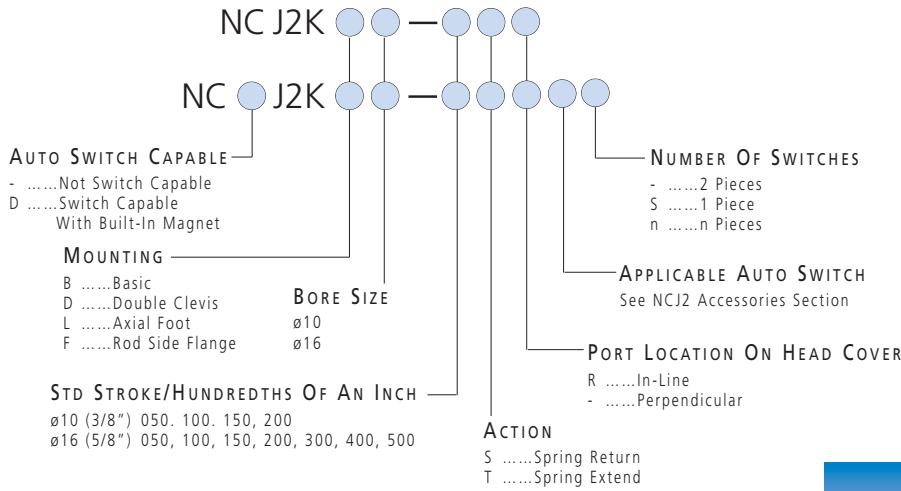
NC J2K ○○—○○○

NC ○ J2K ○○—○○○○○

AUTO SWITCH CAPABLE
- ……Not Switch Capable
D ……Switch Capable With Built-In Magnet

MOUNTING
B ……Basic
D ……Double Clevis
L ……Axial Foot
F ……Rod Side Flange

BORE SIZE
ø10
ø16

STD STROKE/HUNDREDTHS OF AN INCH
ø10 (3/8") 050. 100. 150, 200
ø16 (5/8") 050, 100, 150, 200, 300, 400, 500

ACTION
S ……Spring Return
T ……Spring Extend

PORT LOCATION ON HEAD COVER
R ……In-Line
- ……Perpendicular

APPLICABLE AUTO SWITCH
See NCJ2 Accessories Section

NUMBER OF SWITCHES
- ……2 Pieces
S ……1 Piece
n ……n Pieces